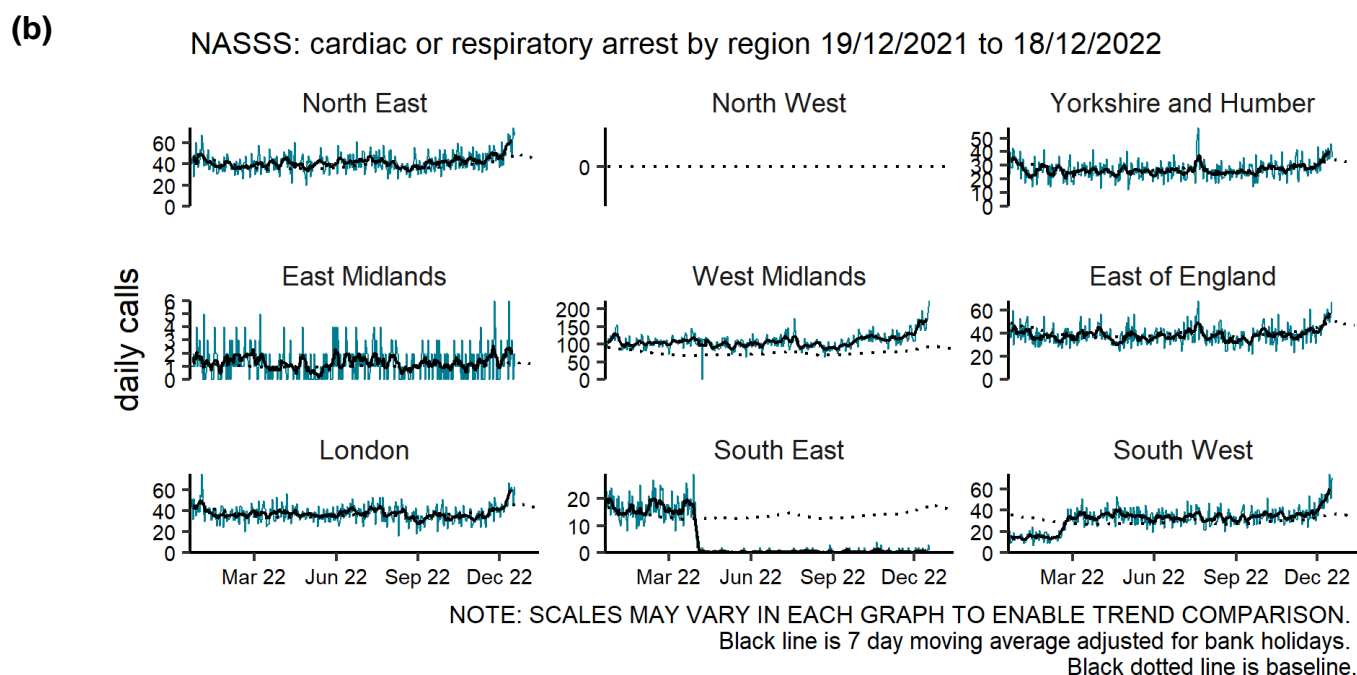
(b)

NASSS: cardiac or respiratory arrest by region 19/12/2021 to 18/12/2022

daily calls

North East
60
40
20
0

North West
0

Yorkshire and Humber
50
40
30
20
10
0

East Midlands
6
5
4
3
2
1
0

West Midlands
200
150
100
50
0

East of England
60
40
20
0

London
60
40
20
0
Mar 22 Jun 22 Sep 22 Dec 22

South East
20
10
0
Mar 22 Jun 22 Sep 22 Dec 22

South West
60
40
20
0
Mar 22 Jun 22 Sep 22 Dec 22

NOTE: SCALES MAY VARY IN EACH GRAPH TO ENABLE TREND COMPARISON.
Black line is 7 day moving average adjusted for bank holidays.
Black dotted line is baseline.